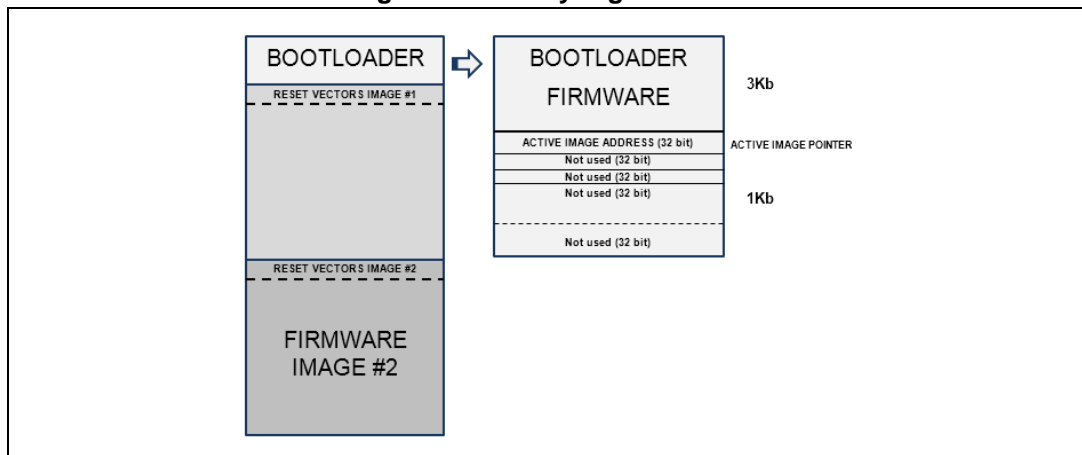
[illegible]

BOOTLOADER

RESET VECTORS IMAGE #1

RESET VECTORS IMAGE #2

FIRMWARE IMAGE #2

BOOTLOADER FIRMWARE

3Kb

ACTIVE IMAGE ADDRESS (32 bit)

ACTIVE IMAGE POINTER

Not used (32 bit)

Not used (32 bit)

Not used (32 bit)

1Kb

Not used (32 bit)